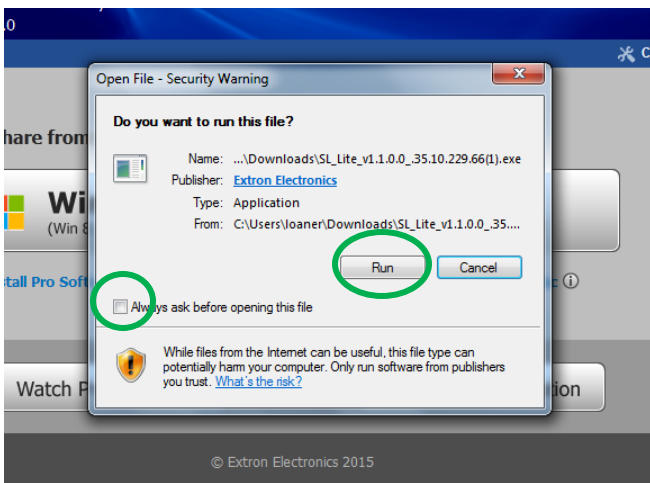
.0

C

hare from

Wi

(Win 8

stall Pro Soft

c

Watch P

tion

Open File - Security Warning

Do you want to run this file?

Name: ...\Downloads\SL_Lite_v1.1.0.0_.35.10.229.66(1).exe

Publisher: Extron Electronics

Type: Application

From: C:\Users\loaner\Downloads\SL_Lite_v1.1.0.0_.35....

Run

Cancel

Always ask before opening this file

While files from the Internet can be useful, this file type can potentially harm your computer. Only run software from publishers you trust. What's the risk?

© Extron Electronics 2015